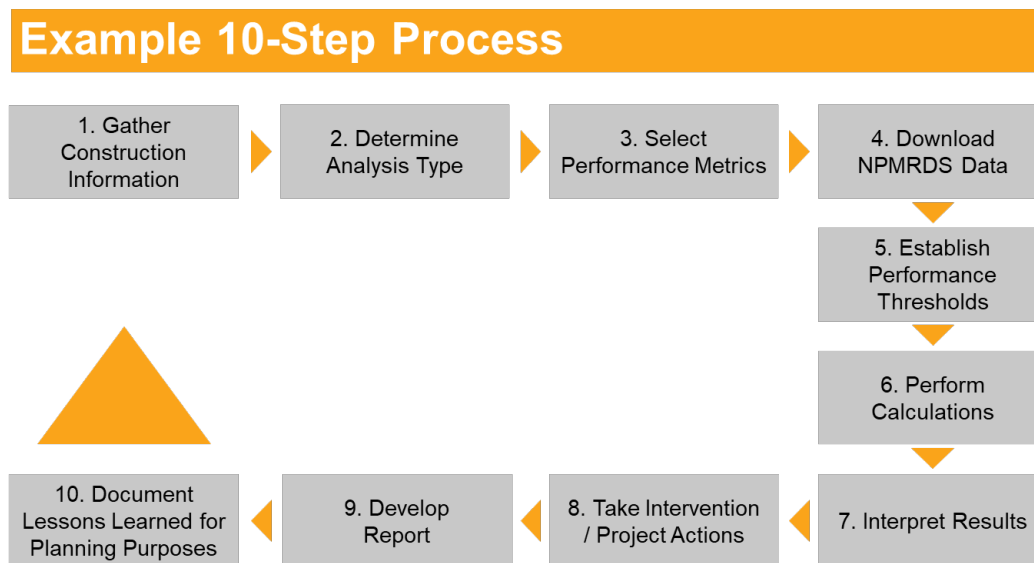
Example 10-Step Process

1. Gather Construction Information

2. Determine Analysis Type

3. Select Performance Metrics

4. Download NPMRDS Data

5. Establish Performance Thresholds

6. Perform Calculations

7. Interpret Results

8. Take Intervention / Project Actions

9. Develop Report

10. Document Lessons Learned for Planning Purposes